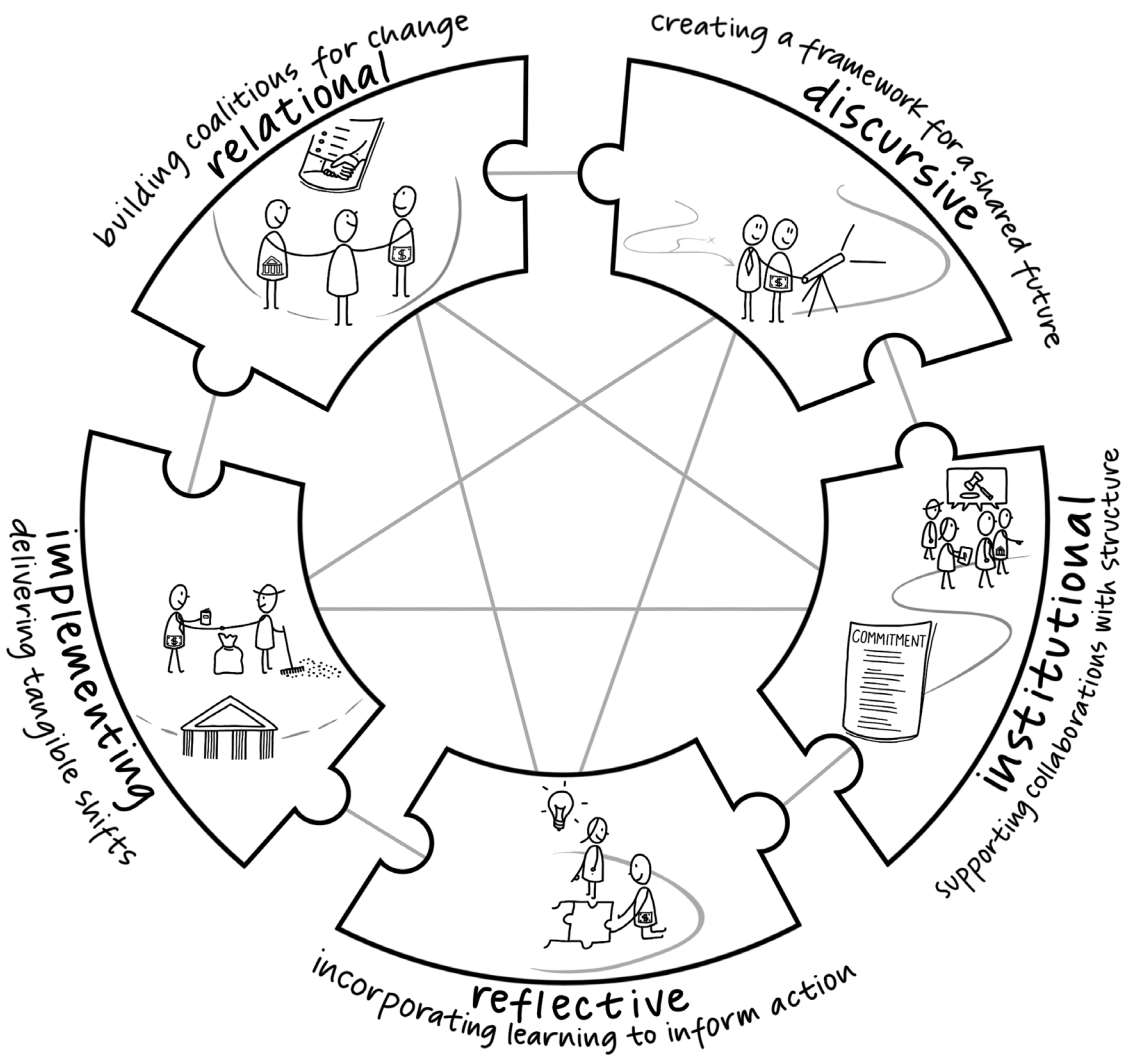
building coalitions for change
relational

creating a framework for a shared future
discursive

institutional
supporting collaborations with structure

COMMITMENT

reflective
incorporating learning to inform action

implementing
delivering tangible shifts